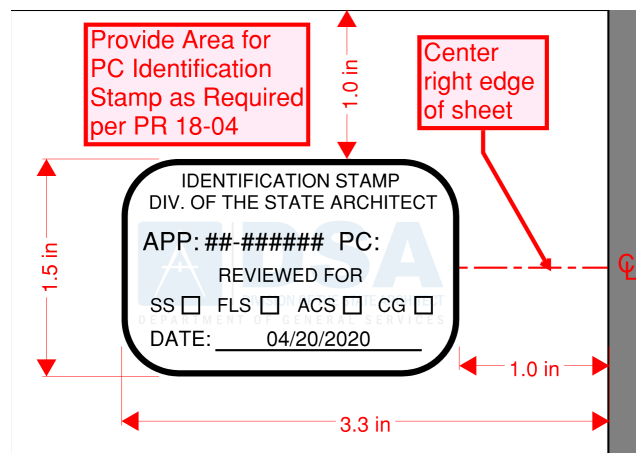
Provide Area for PC Identification Stamp as Required per PR 18-04

1.0 in

Center right edge of sheet

1.5 in

IDENTIFICATION STAMP
DIV. OF THE STATE ARCHITECT

APP: ##-###### PC:

REVIEWED FOR

SS ☐ FLS ☐ ACS ☐ CG ☐

DATE: 04/20/2020

DSA

DEPARTMENT OF GENERAL SERVICES

℄

1.0 in

3.3 in